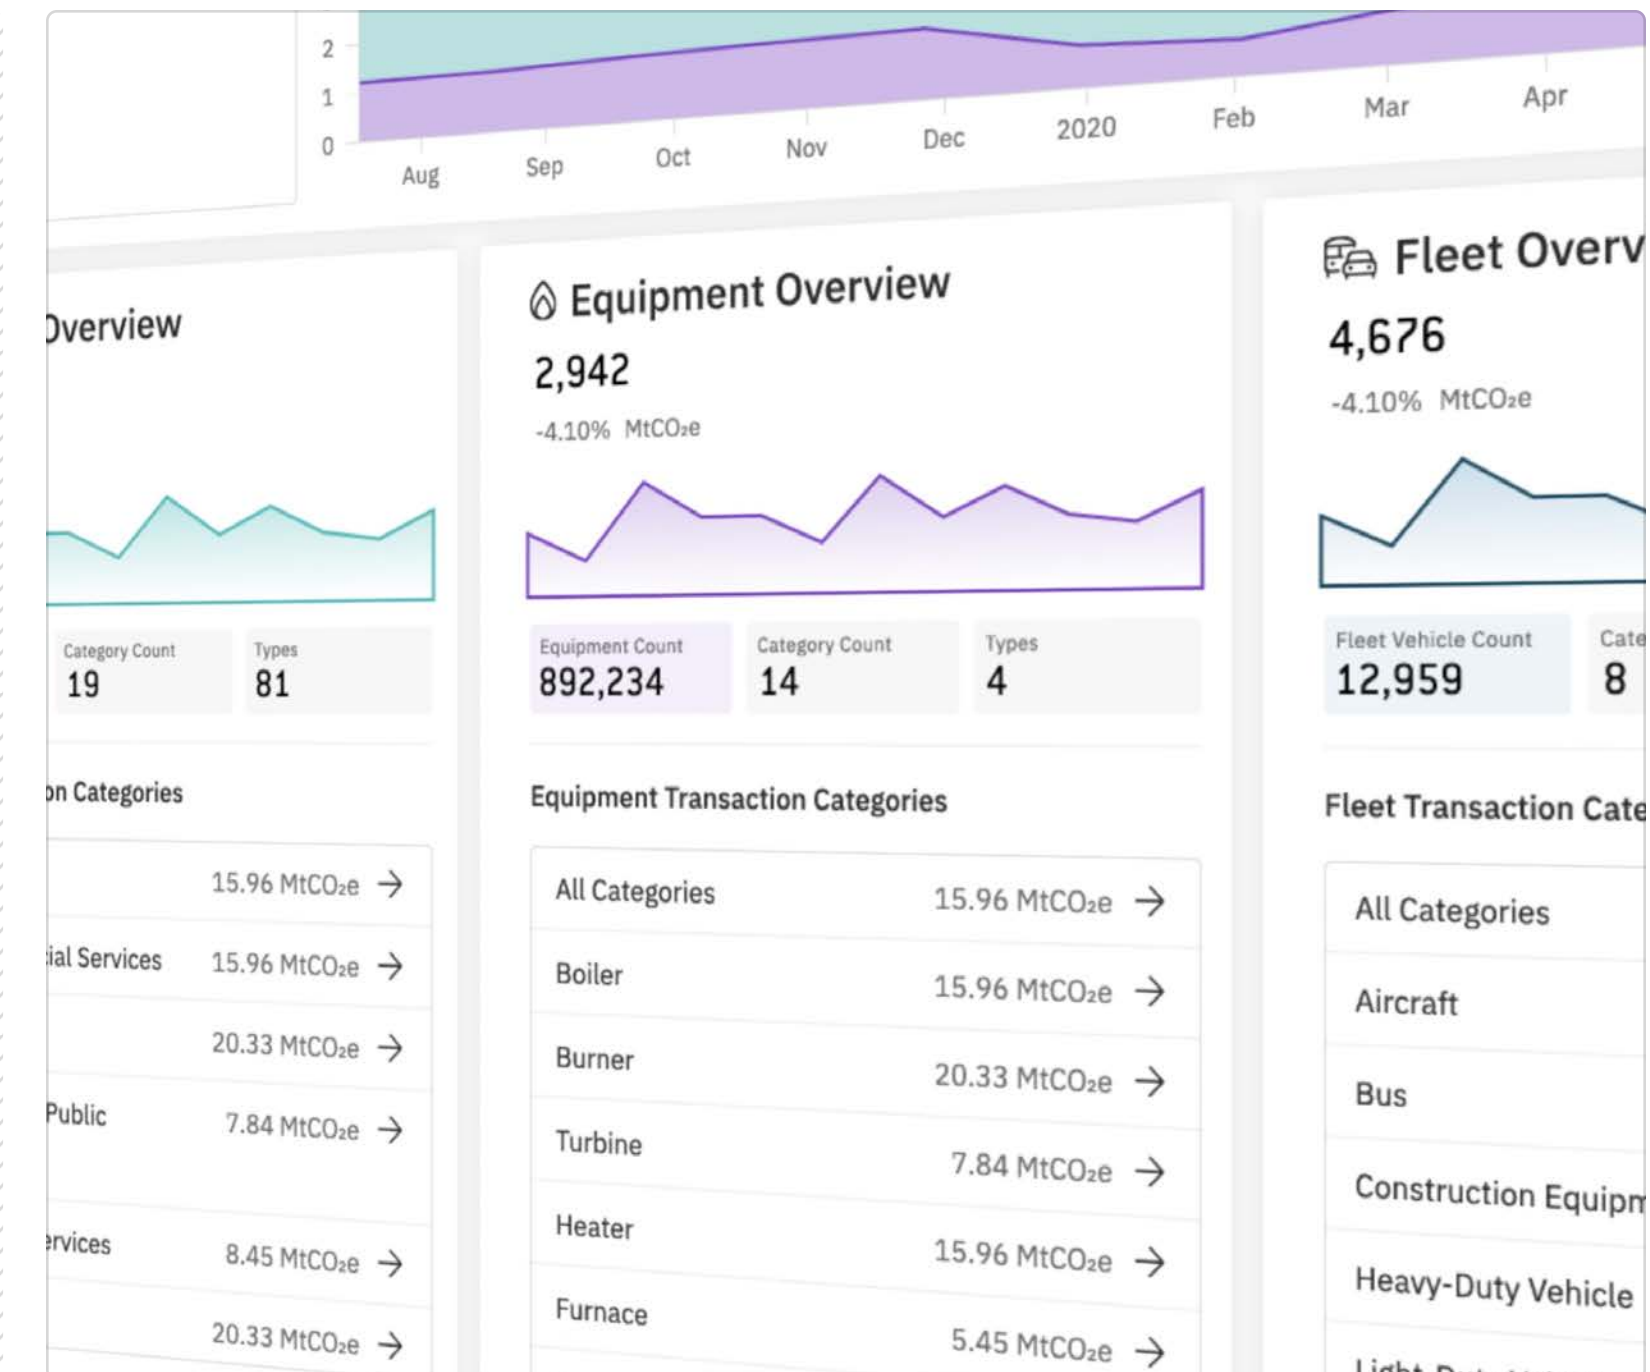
2
1
0
Aug Sep Oct Nov Dec 2020 Feb Mar Apr

Overview

Category Count
19

Types
81

on Categories

15.96 $MtCO_2e$ →

ial Services 15.96 $MtCO_2e$ →

20.33 $MtCO_2e$ →

Public 7.84 $MtCO_2e$ →

ervices 8.45 $MtCO_2e$ →

20.33 $MtCO_2e$ →

Equipment Overview

2,942

-4.10% $MtCO_2e$

Equipment Count
892,234

Category Count
14

Types
4

Equipment Transaction Categories

All Categories 15.96 $MtCO_2e$ →

Boiler 15.96 $MtCO_2e$ →

Burner 20.33 $MtCO_2e$ →

Turbine 7.84 $MtCO_2e$ →

Heater 15.96 $MtCO_2e$ →

Furnace 5.45 $MtCO_2e$ →

Fleet Overv

4,676

-4.10% $MtCO_2e$

Fleet Vehicle Count
12,959

Cate
8

Fleet Transaction Cate

All Categories

Aircraft

Bus

Construction Equipm

Heavy-Duty Vehicle

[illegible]